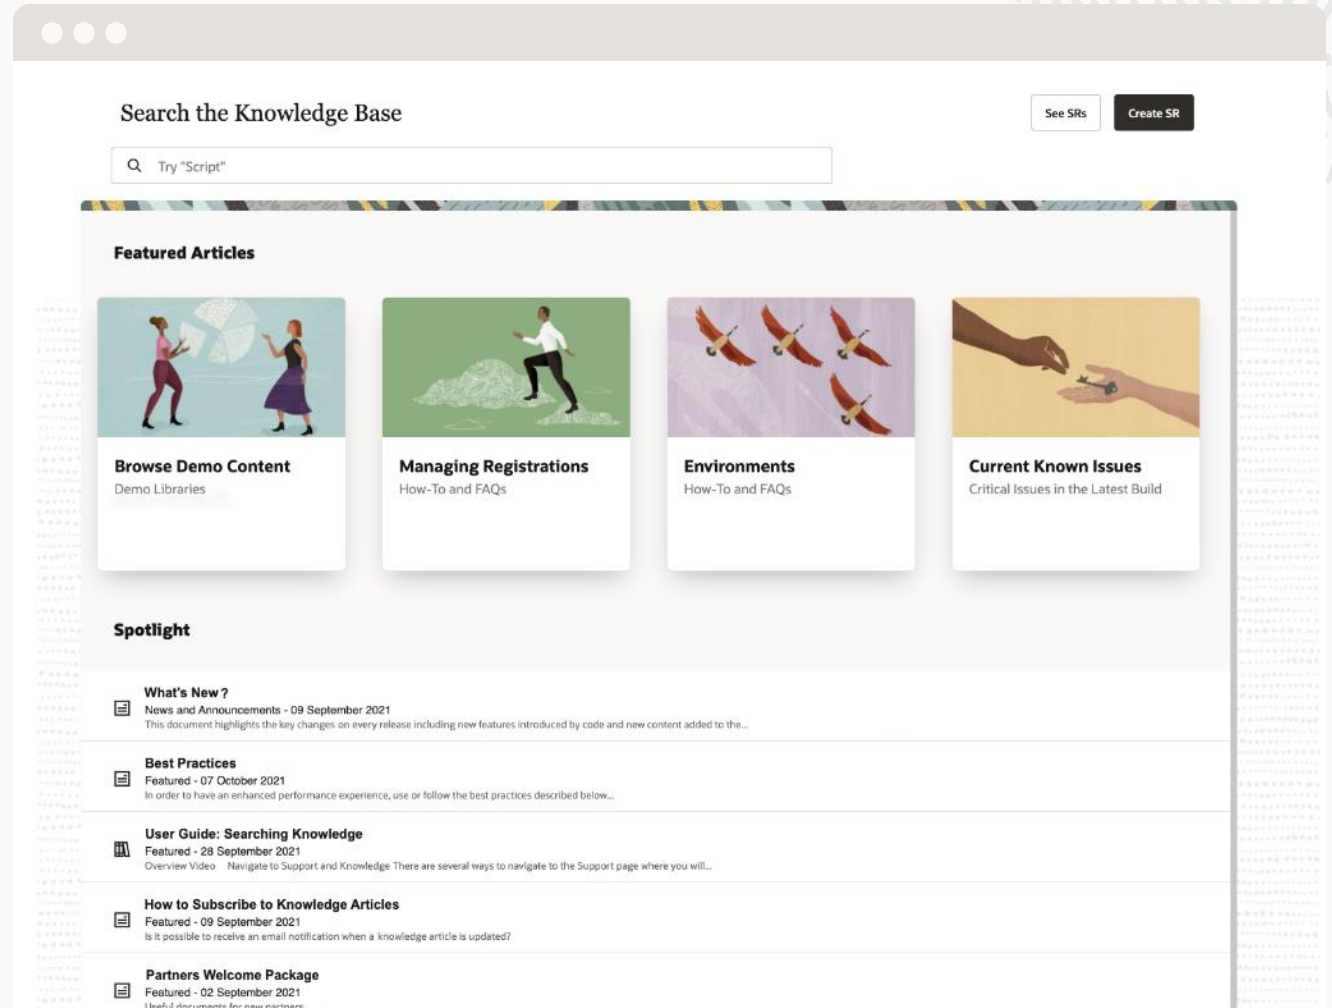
Search the Knowledge Base

See SRs

Create SR

Try "Script"

Featured Articles

Browse Demo Content
Demo Libraries

Managing Registrations
How-To and FAQs

Environments
How-To and FAQs

Current Known Issues
Critical Issues in the Latest Build

Spotlight

What's New ?
News and Announcements - 09 September 2021
This document highlights the key changes on every release including new features introduced by code and new content added to the...

Best Practices
Featured - 07 October 2021
In order to have an enhanced performance experience, use or follow the best practices described below...

User Guide: Searching Knowledge
Featured - 28 September 2021
Overview Video Navigate to Support and Knowledge There are several ways to navigate to the Support page where you will...

How to Subscribe to Knowledge Articles
Featured - 09 September 2021
Is it possible to receive an email notification when a knowledge article is updated?

Partners Welcome Package
Featured - 02 September 2021
Useful documents for new partners